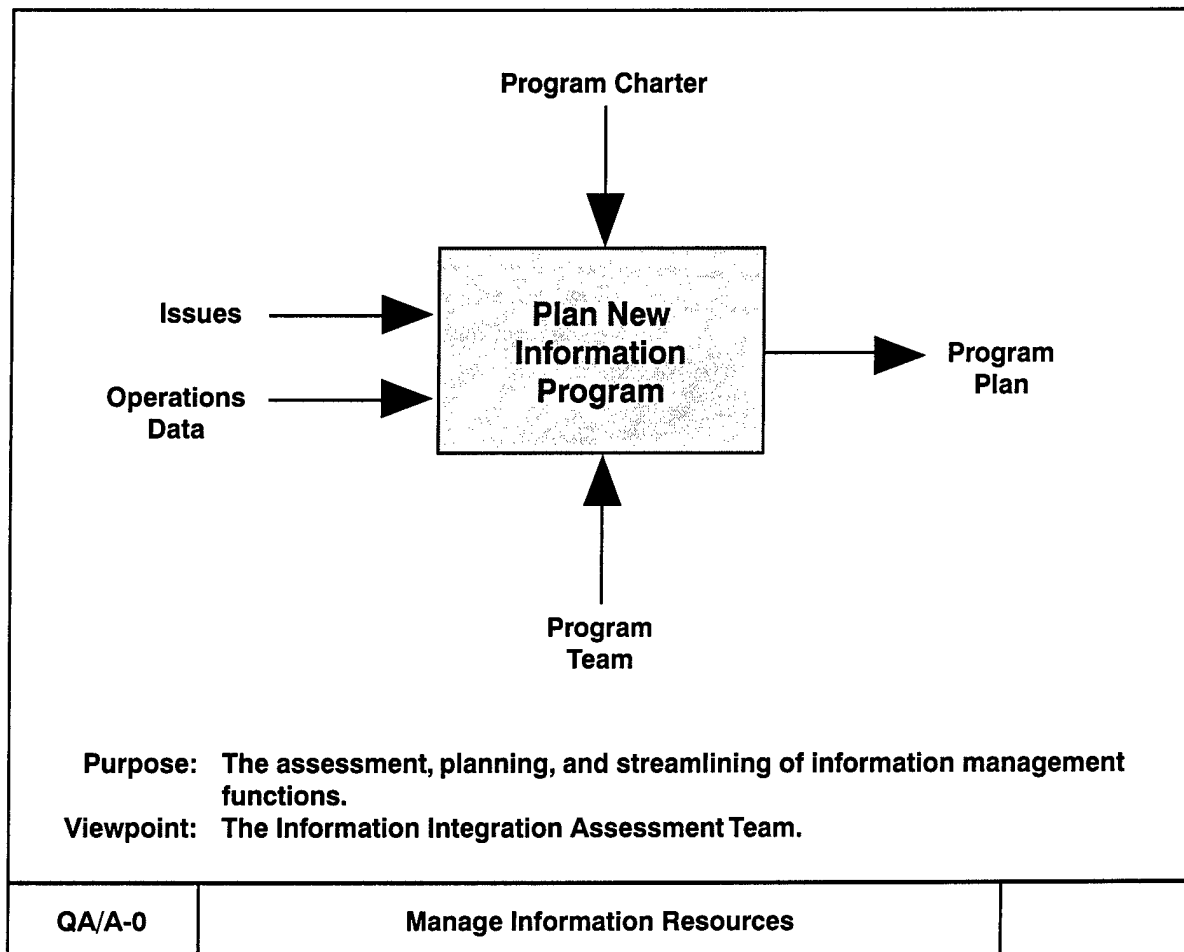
Program Charter

Issues

Operations Data

Plan New Information Program

Program Plan

Program Team

Purpose: The assessment, planning, and streamlining of information management functions.
Viewpoint: The Information Integration Assessment Team.

| QA/A-0 | Manage Information Resources | |
|---|---|---|